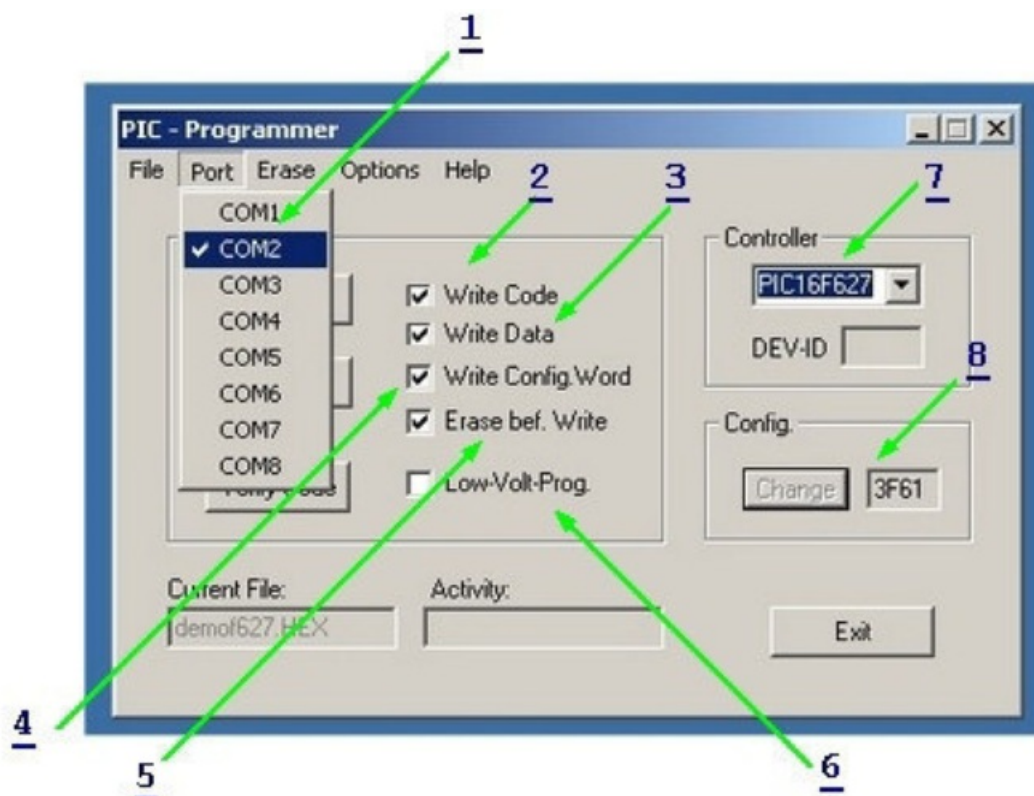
1

PIC - Programmer

File Port Erase Options Help

2 3 7

COM1
✔ COM2
COM3
COM4
COM5
COM6
COM7
COM8

Write Code
Write Data
Write Config.Word
Erase bef. Write
Low-Volt-Prog.

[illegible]

Controller
PIC16F627
DEV-ID

8

Config.
Change 3F61

Current File:
demof627.HEX

Activity:

Exit

4

5

6